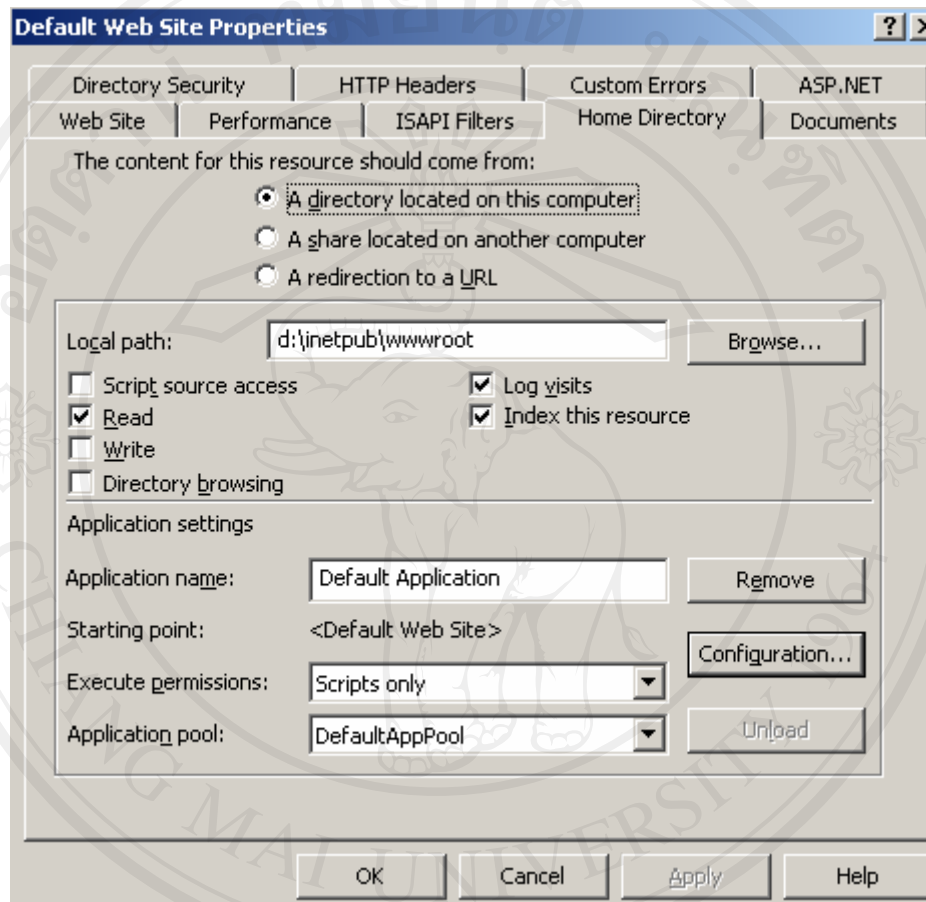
Default Web Site Properties

?

Directory Security | HTTP Headers | Custom Errors | ASP.NET
Web Site | Performance | ISAPI Filters | Home Directory | Documents

The content for this resource should come from:

A directory located on this computer

A share located on another computer

A redirection to a URL

Local path: d:\inetpub\wwwroot

Browse...

Script source access

Read

Write

Directory browsing

Log visits

Index this resource

Application settings

Application name: Default Application

Remove

Starting point: <Default Web Site>

Configuration...

Execute permissions: Scripts only

Application pool: DefaultAppPool

Unload

OK

Cancel

Apply

Help

CHIANG MAI UNIVERSITY